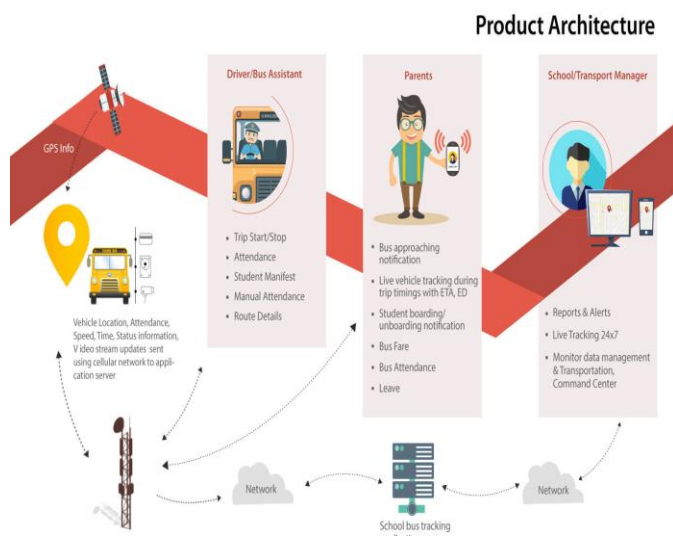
Product Architecture

GPS Info

Vehicle Location, Attendance, Speed, Time, Status information, V ideo stream updates sent using cellular network to application server

Driver/Bus Assistant

- Trip Start/Stop
- Attendance
- Student Manifest
- Manual Attendance
- Route Details

Parents

- Bus approaching notification
- Live vehicle tracking during trip timings with ETA, ED
- Student boarding/ unboarding notification
- Bus Fare
- Bus Attendance
- Leave

School/Transport Manager

- Reports & Alerts
- Live Tracking 24x7
- Monitor data management & Transportation, Command Center

Network

Network

School bus tracking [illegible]